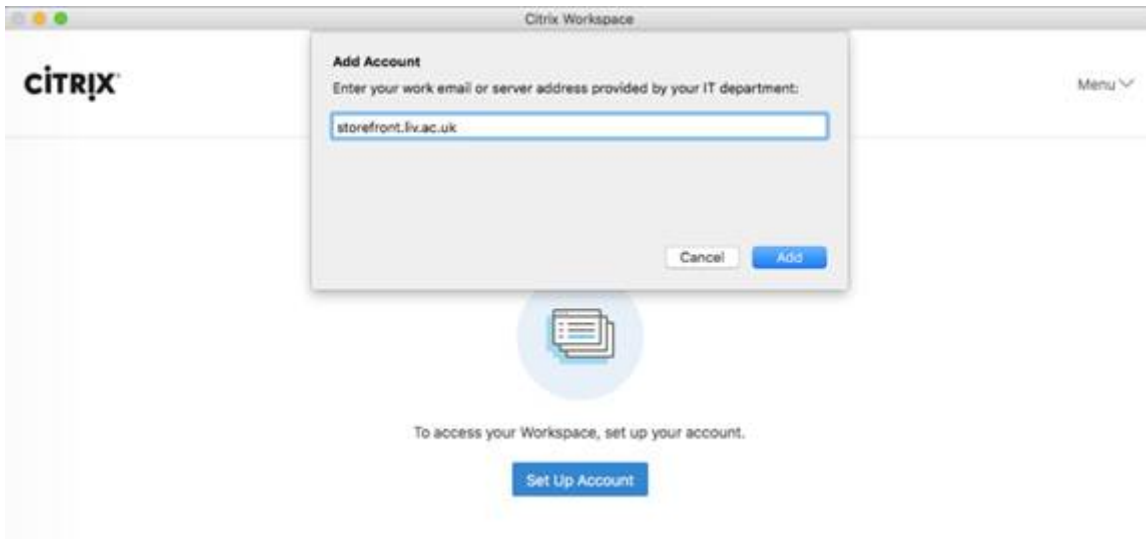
Citrix Workspace

CiTRiX

Menu

Add Account

Enter your work email or server address provided by your IT department:

storefront.liv.ac.uk

Cancel

Add

To access your Workspace, set up your account.

Set Up Account